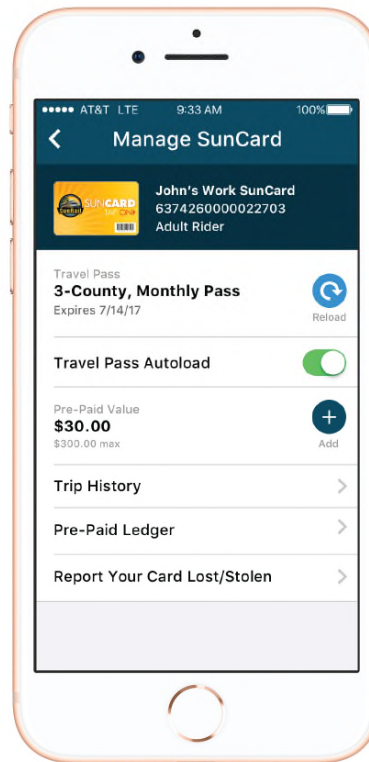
●●●●● AT&T LTE 9:33 AM 100%

Manage SunCard

SunRail SUNCARD

John's Work SunCard
6374260000022703
Adult Rider

Travel Pass
3-County, Monthly Pass
Expires 7/14/17

Reload

Travel Pass Autoload

Pre-Paid Value
$30.00
$300.00 max

Add

Trip History

Pre-Paid Ledger

Report Your Card Lost/Stolen